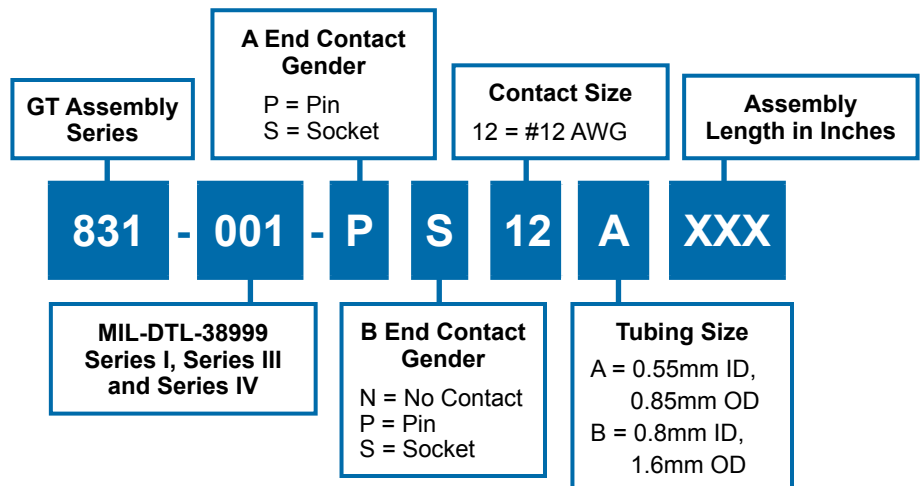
GT Assembly Series

A End Contact Gender
P = Pin
S = Socket

Contact Size
12 = #12 AWG

Assembly Length in Inches

831 - 001 - P S 12 A XXX

MIL-DTL-38999 Series I, Series III and Series IV

B End Contact Gender
N = No Contact
P = Pin
S = Socket

Tubing Size
A = 0.55mm ID, 0.85mm OD
B = 0.8mm ID, 1.6mm OD